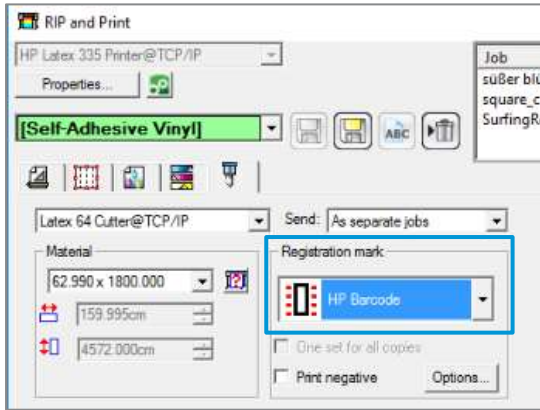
RIP and Print

HP Latex 335 Printer@TCP/IP

Properties...

[Self-Adhesive Vinyl]

ABC

Job
süßer blü
square_c
SurfingR

Latex 64 Cutter@TCP/IP

Send: As separate jobs

Material

62.990 x 1800.000

159.995cm

4572.000cm

Registration mark

HP Barcode

One set for all copies

Print negative

Options...